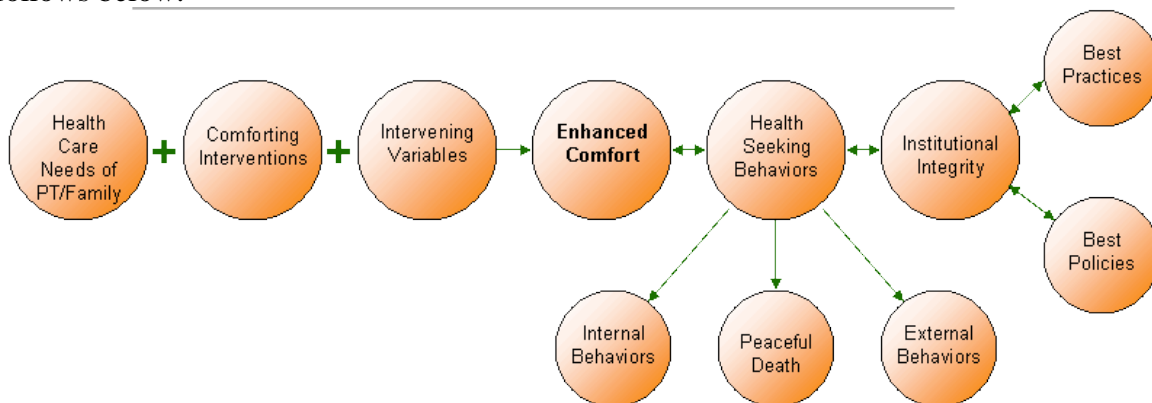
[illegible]

Health Care Needs of PT/Family + Comforting Interventions + Intervening Variables

Enhanced Comfort

Health Seeking Behaviors

Institutional Integrity

Best Practices

Best Policies

Internal Behaviors

Peaceful Death

External Behaviors